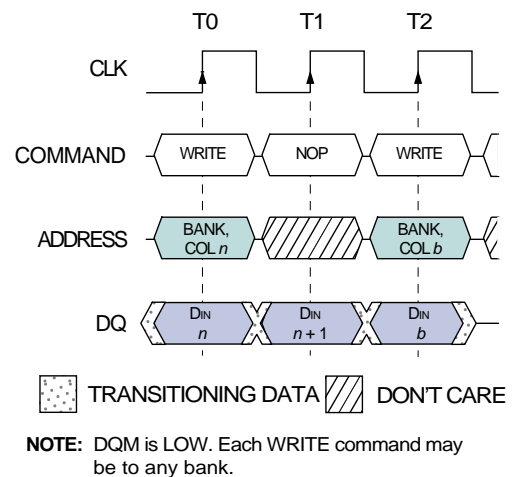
T0
T1
T2

CLK

COMMAND
WRITE
NOP
WRITE

ADDRESS
BANK, COL $n$
BANK, COL $b$

DQ
$D_{IN}$ $n$
$D_{IN}$ $n+1$
$D_{IN}$ $b$

TRANSITIONING DATA
DON'T CARE

NOTE: DQM is LOW. Each WRITE command may be to any bank.